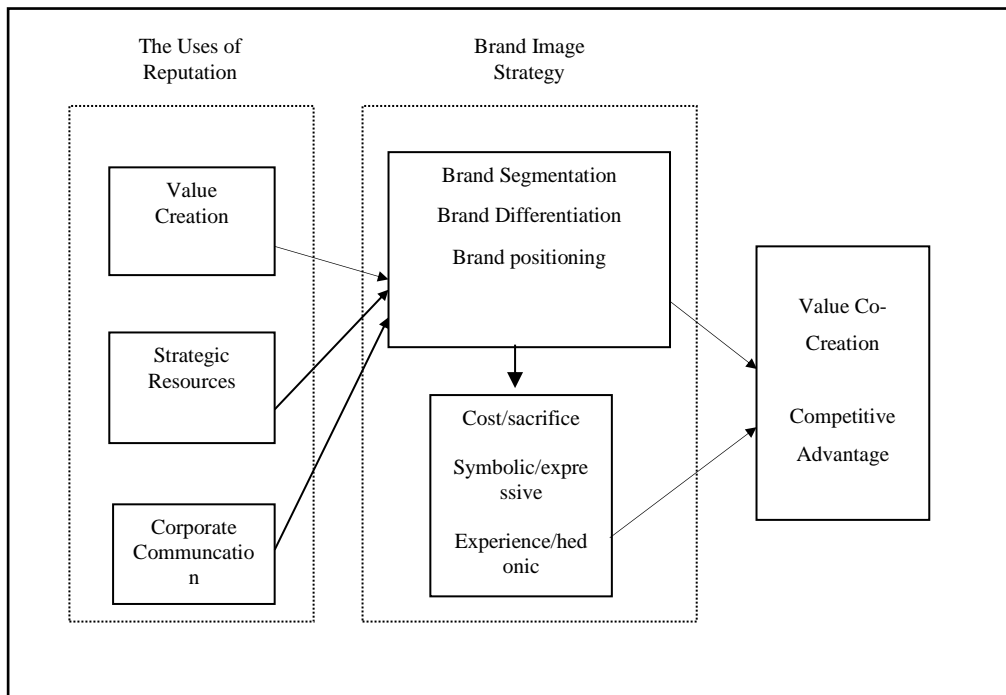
The Uses of Reputation

Brand Image Strategy

Value Creation

Strategic Resources

Corporate Communcation

Brand Segmentation

Brand Differentiation

Brand positioning

Cost/sacrifice

Symbolic/expressive

Experience/hedonic

Value Co-Creation

Competitive Advantage